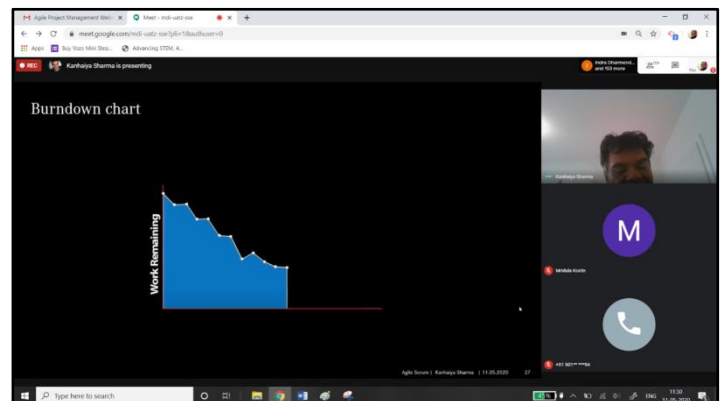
M Agile Project Management Web × Meet - mdi-uatz-sze × +

meet.google.com/mdi-uatz-sze?pli=1&authuser=0

Apps Buy Yozo Mini Step... Advancing STEM, A...

REC Kanhaiya Sharma is presenting

Indra Dharmendra and 153 more

Burndown chart

Work Remaining

Agile Scrum | Kanhaiya Sharma | 11.05.2020 27

Kanhaiya Sharma

M

Mridula Korde

+91 98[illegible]

Type here to search

ENG 11:30 11-05-2020